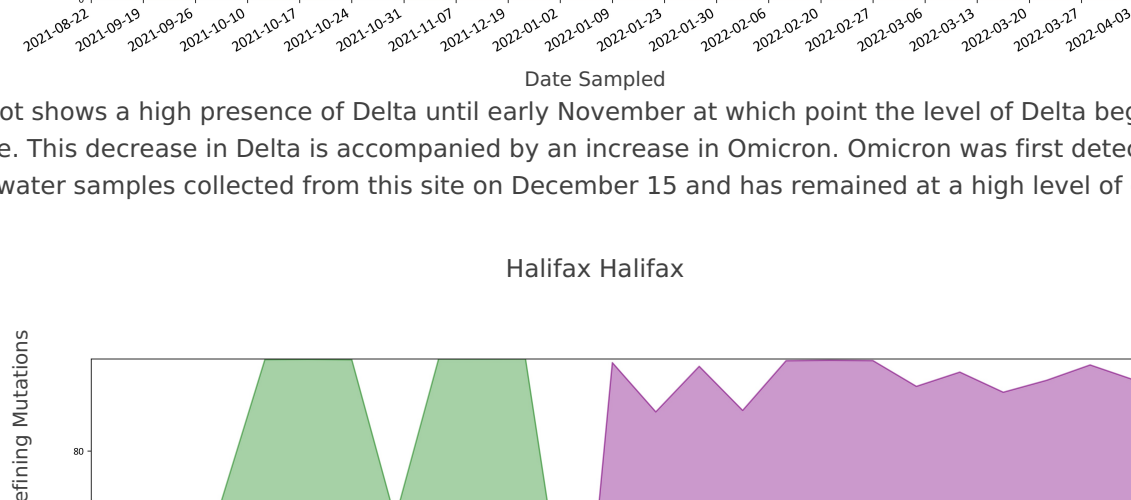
2021-08-22 2021-09-19 2021-09-26 2021-10-10 2021-10-17 2021-10-24 2021-10-31 2021-11-07 2021-12-19 2022-01-02 2022-01-09 2022-01-23 2022-01-30 2022-02-06 2022-02-20 2022-02-27 2022-03-06 2022-03-13 2022-03-20 2022-03-27 2022-04-03

Date Sampled

ot shows a high presence of Delta until early November at which point the level of Delta beg e. This decrease in Delta is accompanied by an increase in Omicron. Omicron was first detec water samples collected from this site on December 15 and has remained at a high level of

Halifax Halifax

efining Mutations

80